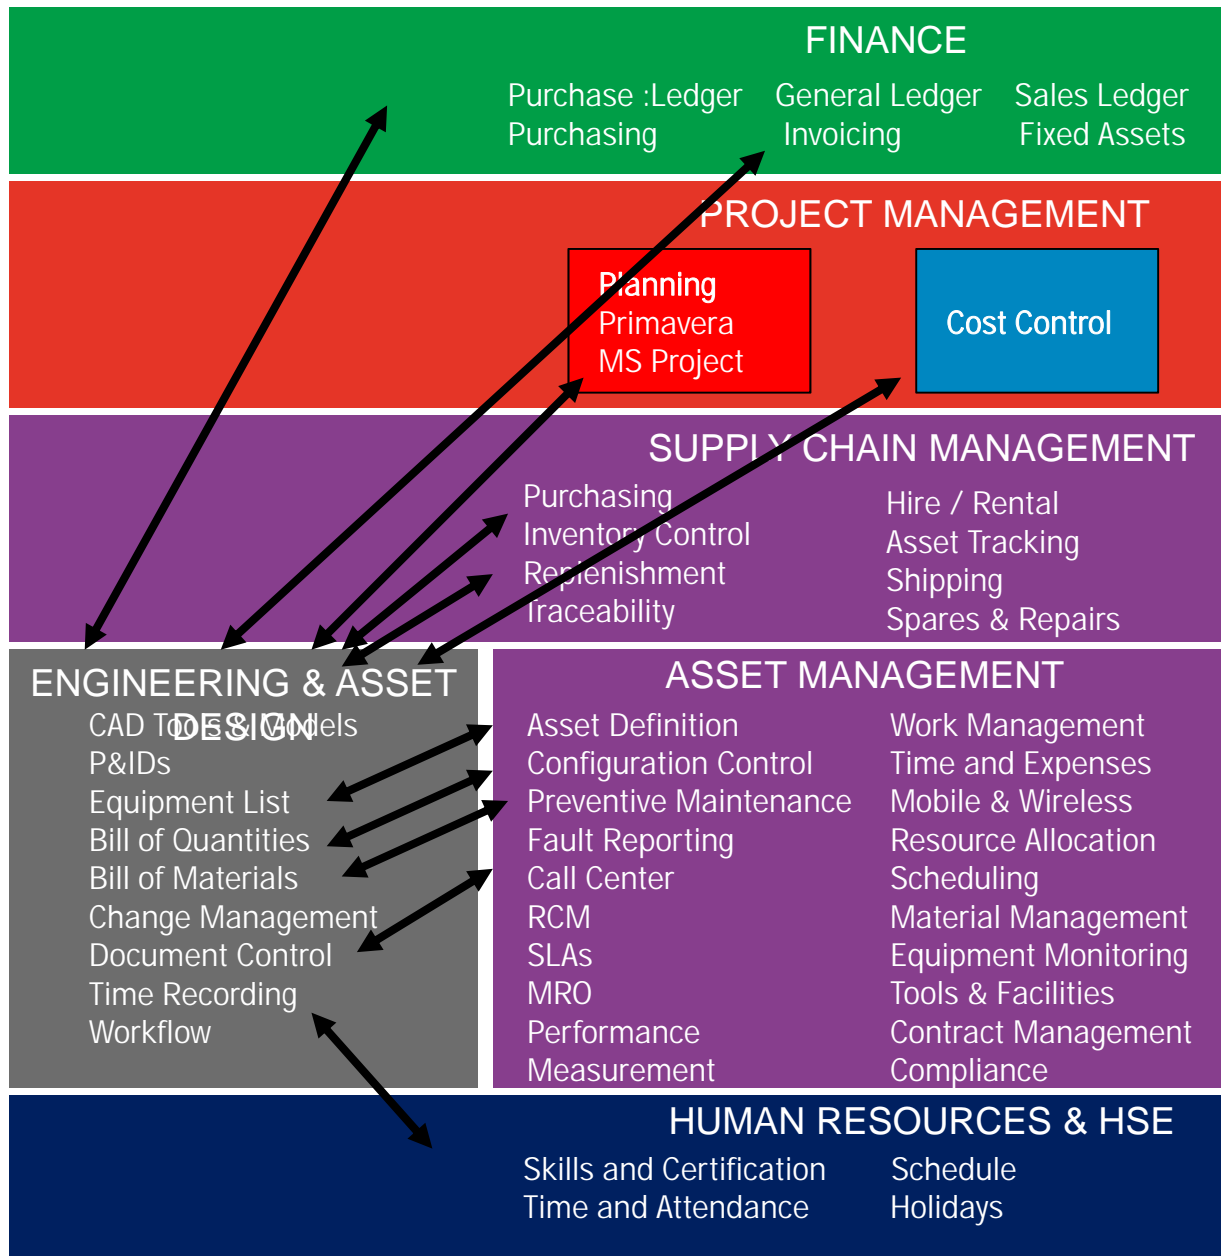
FINANCE

Purchase :Ledger
Purchasing

General Ledger
Invoicing

Sales Ledger
Fixed Assets

PROJECT MANAGEMENT

Planning
Primavera
MS Project

Cost Control

SUPPLY CHAIN MANAGEMENT

Purchasing
Inventory Control
Replenishment
Traceability

Hire / Rental
Asset Tracking
Shipping
Spares & Repairs

ENGINEERING & ASSET DESIGN

CAD Tools & Models
P&IDs
Equipment List
Bill of Quantities
Bill of Materials
Change Management
Document Control
Time Recording
Workflow

ASSET MANAGEMENT

Asset Definition
Configuration Control
Preventive Maintenance
Fault Reporting
Call Center
RCM
SLAs
MRO
Performance Measurement

Work Management
Time and Expenses
Mobile & Wireless
Resource Allocation
Scheduling
Material Management
Equipment Monitoring
Tools & Facilities
Contract Management
Compliance

HUMAN RESOURCES & HSE

Skills and Certification
Time and Attendance

Schedule
Holidays